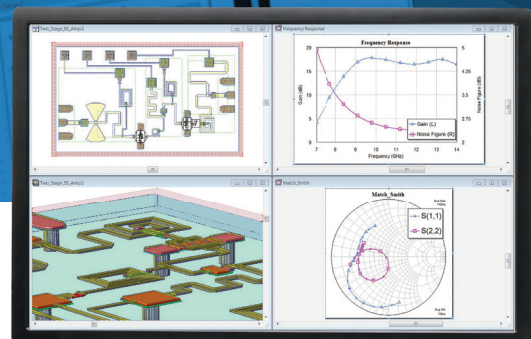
Two_Stage_SS_Amp2

Frequency Response

Frequency Response

Gain (dB)

Noise Figure (dB)

Gain (L)

Noise Figure (R)

Frequency (GHz)

20
15
10
5
0

5
4.25
3.5
2.75
2

7 8 9 10 11 12 13 14

Two_Stage_SS_Amp2

Match_Smith

Match_Smith

S(1,1)

S(2,2)